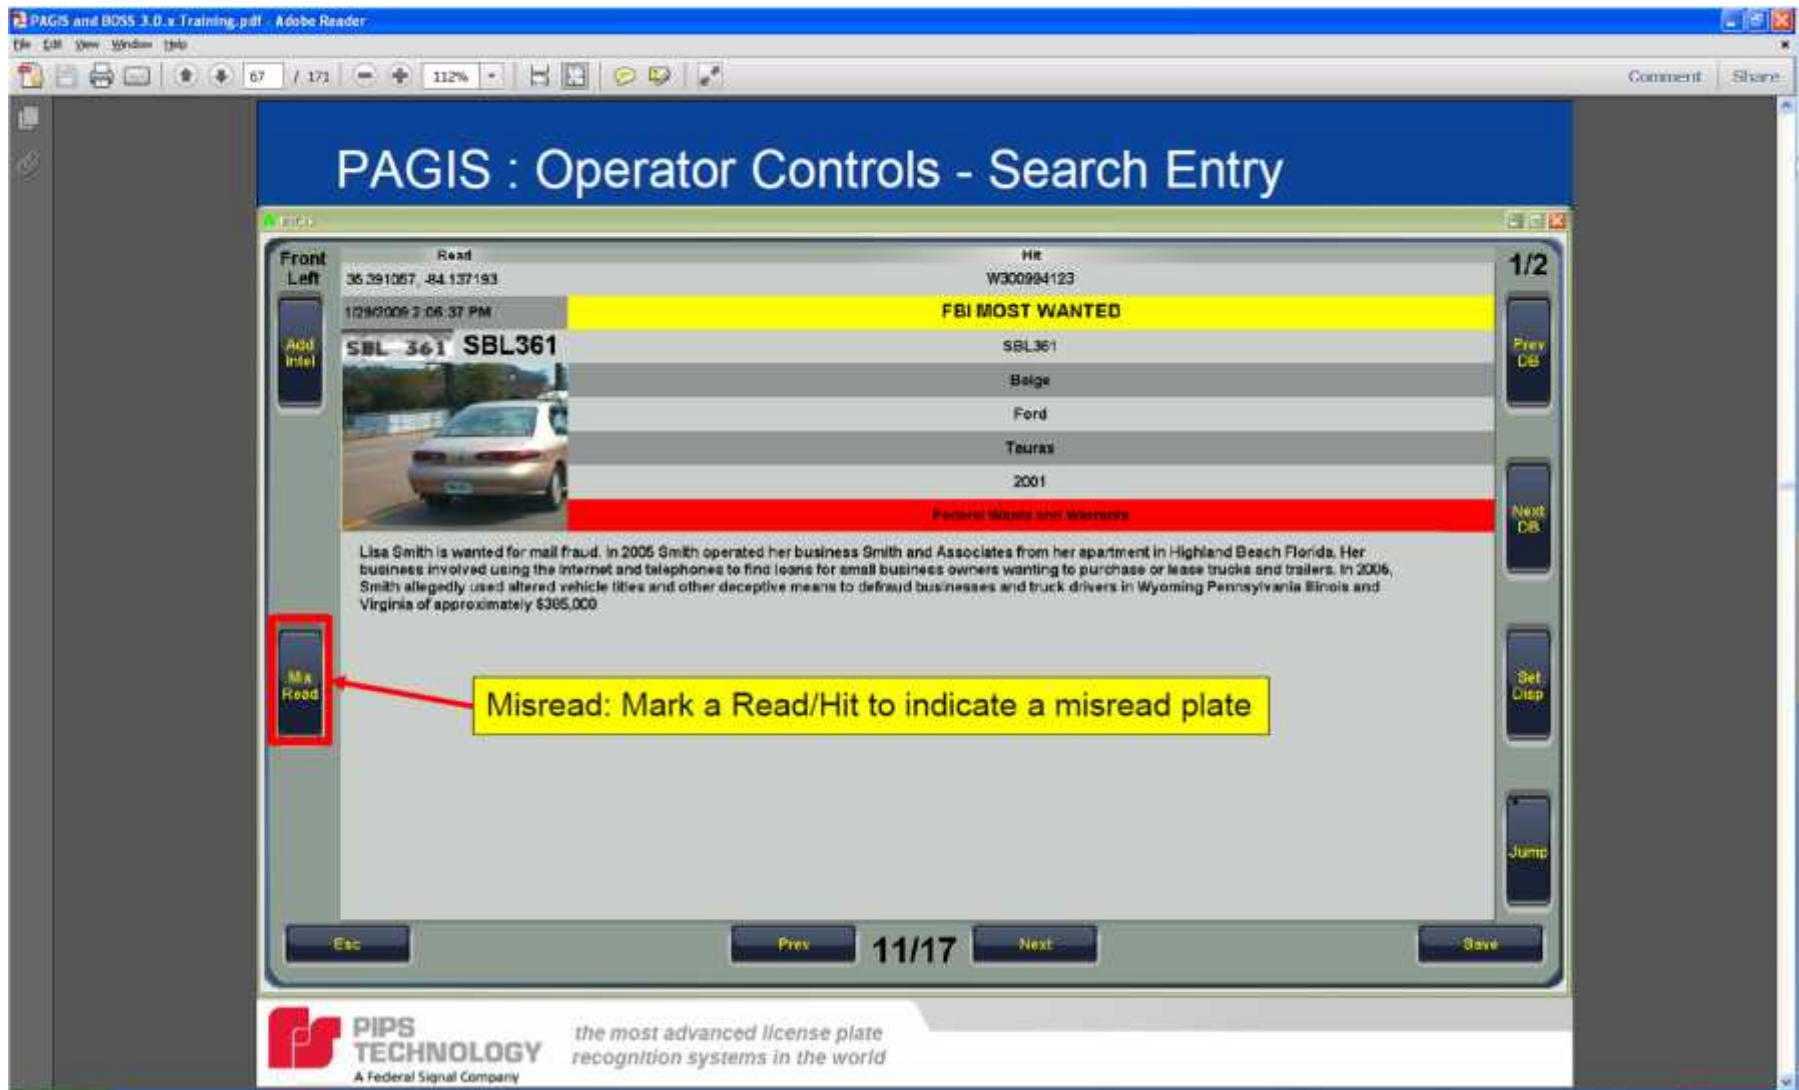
PAGIS and BOSS 3.0.x Training.pdf - Adobe Reader

File Edit View Window Help

67 / 171 112%

Comment Share

PAGIS : Operator Controls - Search Entry

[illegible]

Front Left

Read

Hit

1/2

35.291057, -84.137193

W300994123

1/29/2009 2:06:37 PM

FBI MOST WANTED

Add Intel

SBL 361 SBL361

SBL361

Prev DB

Beige

Ford

Taurus

2001

Federal Wants and Warrants

Next DB

Lisa Smith is wanted for mail fraud. In 2005 Smith operated her business Smith and Associates from her apartment in Highland Beach Florida. Her business involved using the internet and telephones to find loans for small business owners wanting to purchase or lease trucks and trailers. In 2006, Smith allegedly used altered vehicle titles and other deceptive means to defraud businesses and truck drivers in Wyoming Pennsylvania Illinois and Virginia of approximately $385,000

Mis Read

Misread: Mark a Read/Hit to indicate a misread plate

Set Disp

Jump

Esc

Prev

11/17

Next

Save

PIPS TECHNOLOGY
A Federal Signal Company

the most advanced license plate recognition systems in the world